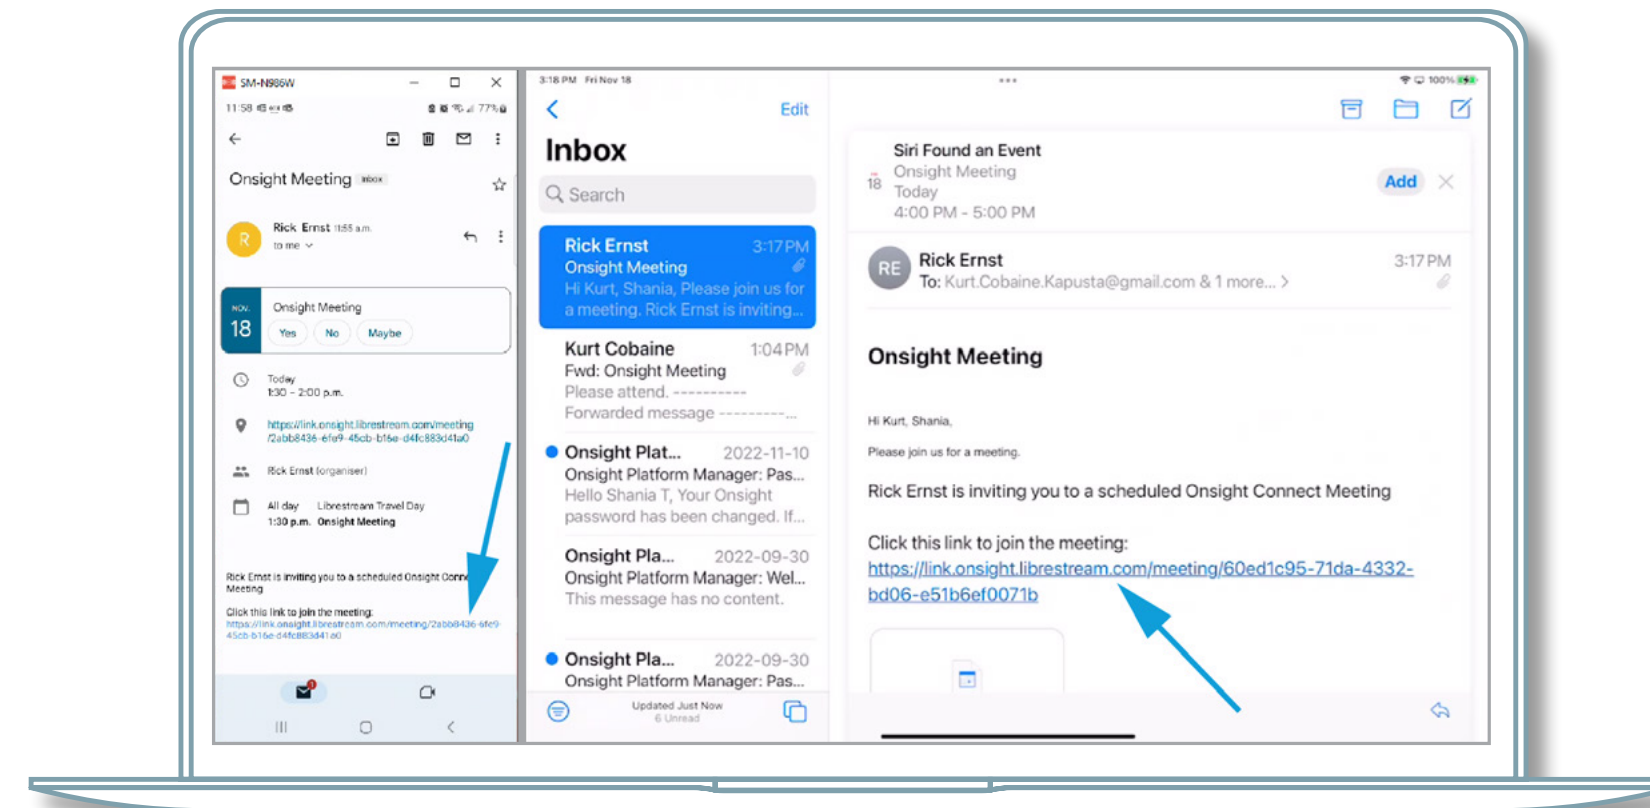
SM-N986W

11:58

77%

Onsight Meeting Inbox

Rick Ernst 11:55 a.m.
to me

NOV.
18

Onsight Meeting
Yes No Maybe

Today
1:30 – 2:00 p.m.

https://link.onsight.librestream.com/meeting/2abb8436-6fe9-45cb-b16e-d4fc883d41a0

Rick Ernst (organiser)

All day Librestream Travel Day
1:30 p.m. Onsight Meeting

Rick Ernst is inviting you to a scheduled Onsight Conn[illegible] Meeting

Click this link to join the meeting:
https://link.onsight.librestream.com/meeting/2abb8436-6fe9-45cb-b16e-d4fc883d41a0

3:18 PM Fri Nov 18

Edit

Inbox

Search

Rick Ernst 3:17 PM
Onsight Meeting
Hi Kurt, Shania, Please join us for a meeting. Rick Ernst is inviting...

Kurt Cobaine 1:04 PM
Fwd: Onsight Meeting
Please attend. ----------
Forwarded message ---------...

Onsight Plat... 2022-11-10
Onsight Platform Manager: Pas...
Hello Shania T, Your Onsight password has been changed. If...

Onsight Pla... 2022-09-30
Onsight Platform Manager: Wel...
This message has no content.

Onsight Pla... 2022-09-30
Onsight Platform Manager: Pas...

Updated Just Now
6 Unread

100%

Siri Found an Event
18
Onsight Meeting
Today
4:00 PM - 5:00 PM
Add

RE
Rick Ernst 3:17 PM
To: Kurt.Cobaine.Kapusta@gmail.com & 1 more... >

Onsight Meeting

Hi Kurt, Shania,

Please join us for a meeting.

Rick Ernst is inviting you to a scheduled Onsight Connect Meeting

Click this link to join the meeting:
https://link.onsight.librestream.com/meeting/60ed1c95-71da-4332-bd06-e51b6ef0071b